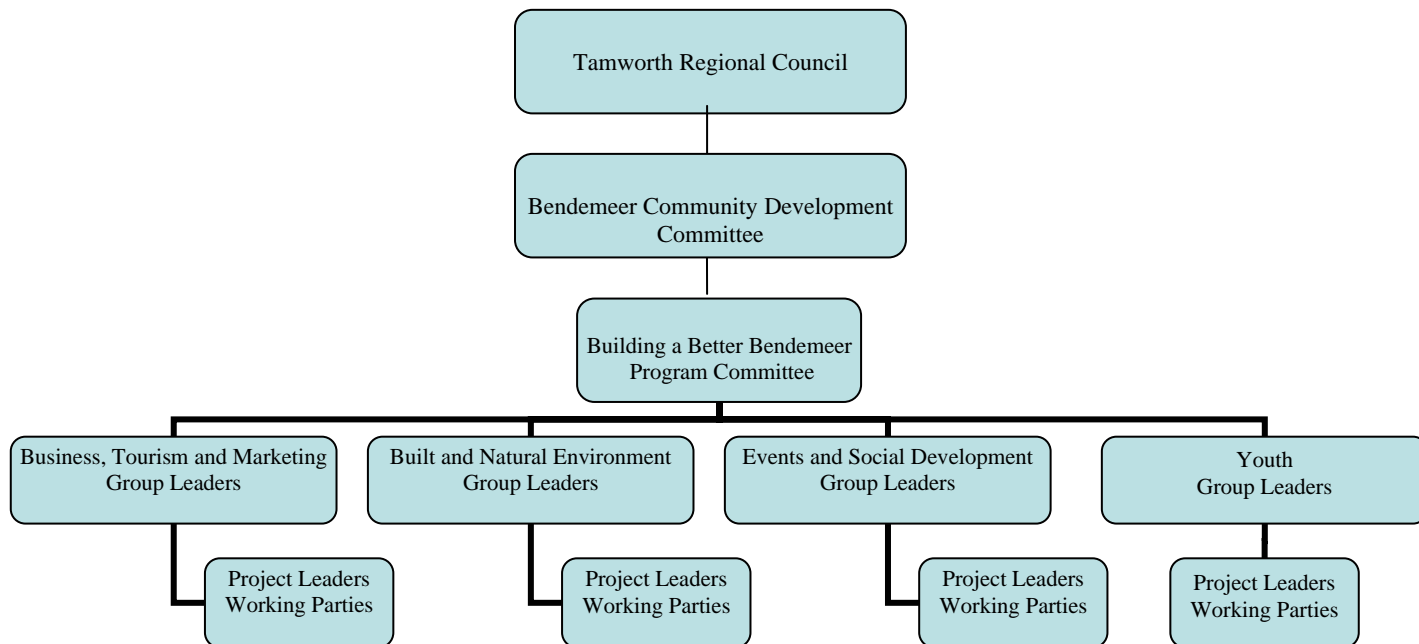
Tamworth Regional Council

Bendemeer Community Development Committee

Building a Better Bendemeer Program Committee

Business, Tourism and Marketing Group Leaders

Project Leaders Working Parties

Built and Natural Environment Group Leaders

Project Leaders Working Parties

Events and Social Development Group Leaders

Project Leaders Working Parties

Youth Group Leaders

Project Leaders Working Parties